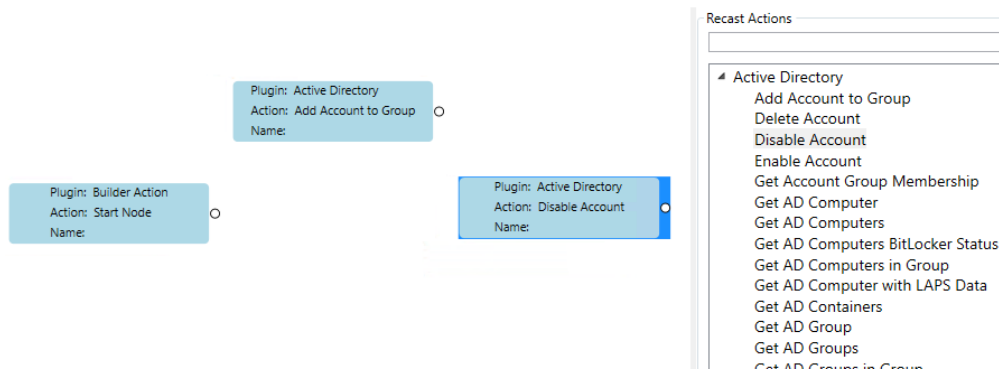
Plugin: Active Directory
Action: Add Account to Group
Name:

Plugin: Builder Action
Action: Start Node
Name:

Plugin: Active Directory
Action: Disable Account
Name:

Recast Actions

Active Directory
Add Account to Group
Delete Account
Disable Account
Enable Account
Get Account Group Membership
Get AD Computer
Get AD Computers
Get AD Computers BitLocker Status
Get AD Computers in Group
Get AD Computer with LAPS Data
Get AD Containers
Get AD Group
Get AD Groups
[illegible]